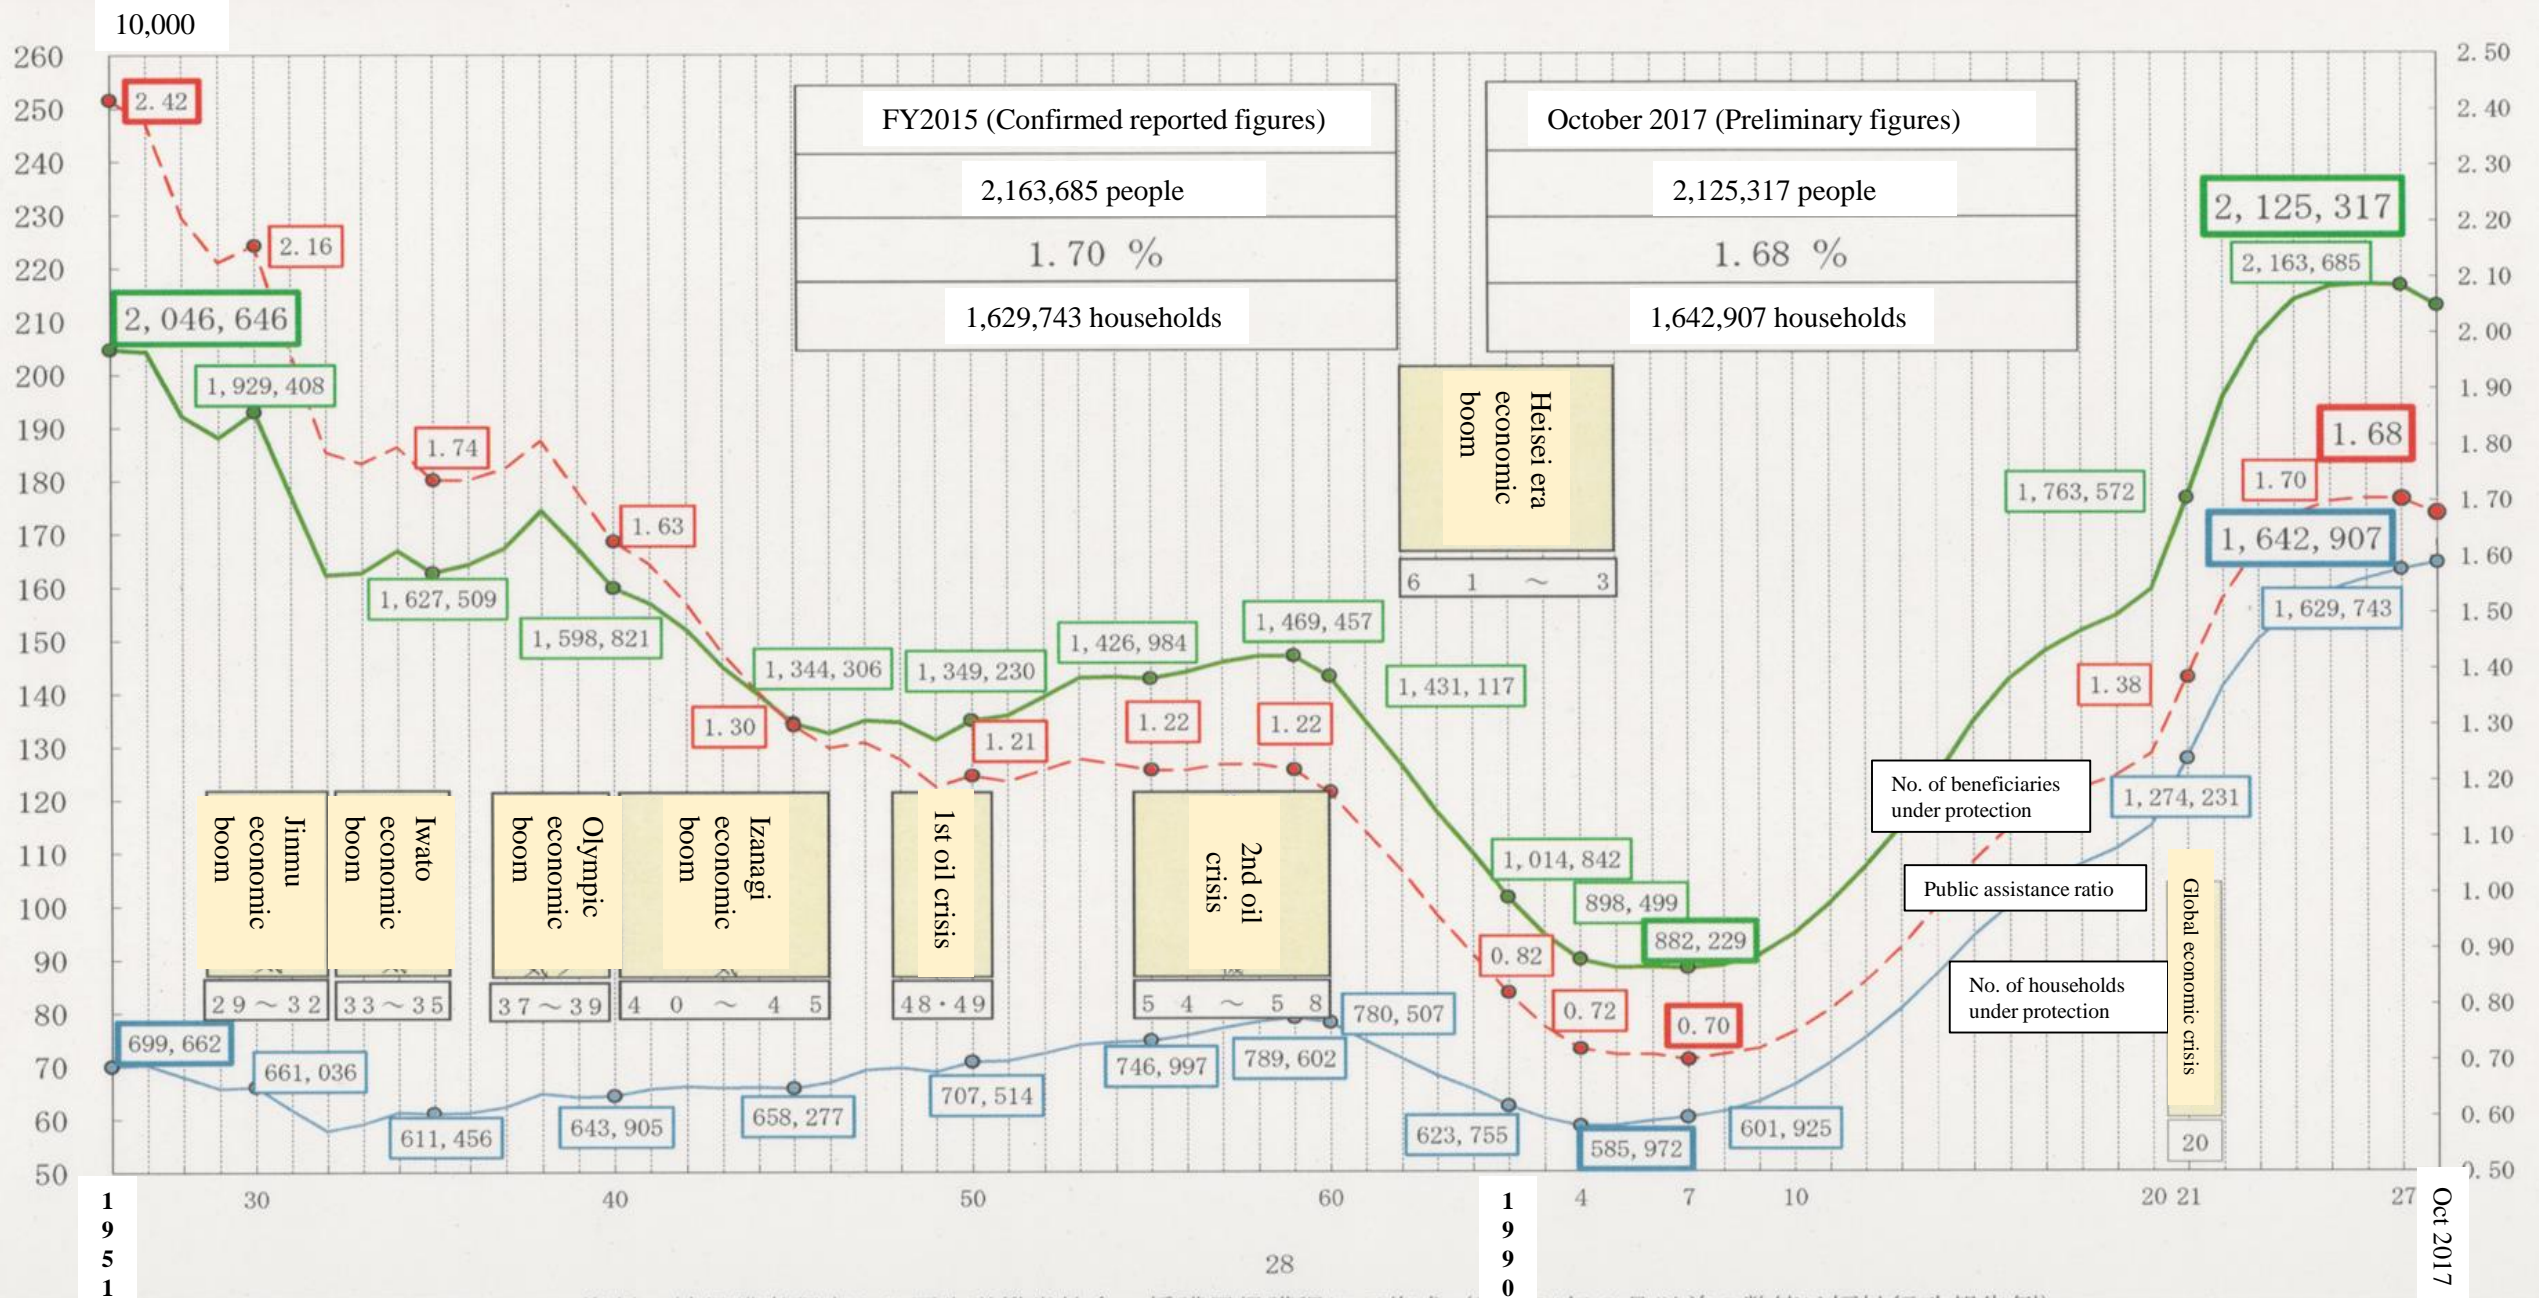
10,000

260
250
240
230
220
210
200
190
180
170
160
150
140
130
120
110
100
90
80
70
60
50

2. 50
2. 40
2. 30
2. 20
2. 10
2. 00
1. 90
1. 80
1. 70
1. 60
1. 50
1. 40
1. 30
1. 20
1. 10
1. 00
0. 90
0. 80
0. 70
0. 60
0. 50

| FY2015 (Confirmed reported figures) |
|---|
| 2,163,685 people |
| 1. 70 % |
| 1,629,743 households |

| October 2017 (Preliminary figures) |
|---|
| 2,125,317 people |
| 1. 68 % |
| 1,642,907 households |

2. 42
2. 16
2, 046, 646
1, 929, 408
1. 74
1. 63
1, 627, 509
1, 598, 821
1, 344, 306
1, 349, 230
1, 426, 984
1, 469, 457
1, 431, 117
1. 30
1. 21
1. 22
1. 22
Heisei era economic boom
6 1 ～ 3
2, 125, 317
2, 163, 685
1. 68
1. 70
1, 763, 572
1, 642, 907
1, 629, 743
1. 38
1, 274, 231
No. of beneficiaries under protection
Public assistance ratio
No. of households under protection
Global economic crisis
20
Jinmu economic boom
Iwato economic boom
Olympic economic boom
Izanagi economic boom
1st oil crisis
2nd oil crisis
2 9 ～ 3 2
3 3 ～ 3 5
3 7 ～ 3 9
4 0 ～ 4 5
4 8 · 4 9
5 4 ～ 5 8
1, 014, 842
898, 499
882, 229
0. 82
0. 72
0. 70
699, 662
661, 036
611, 456
643, 905
658, 277
707, 514
746, 997
789, 602
780, 507
623, 755
585, 972
601, 925

1951
30
40
50
60
1990
4
7
10
20 21
27
Oct 2017
28